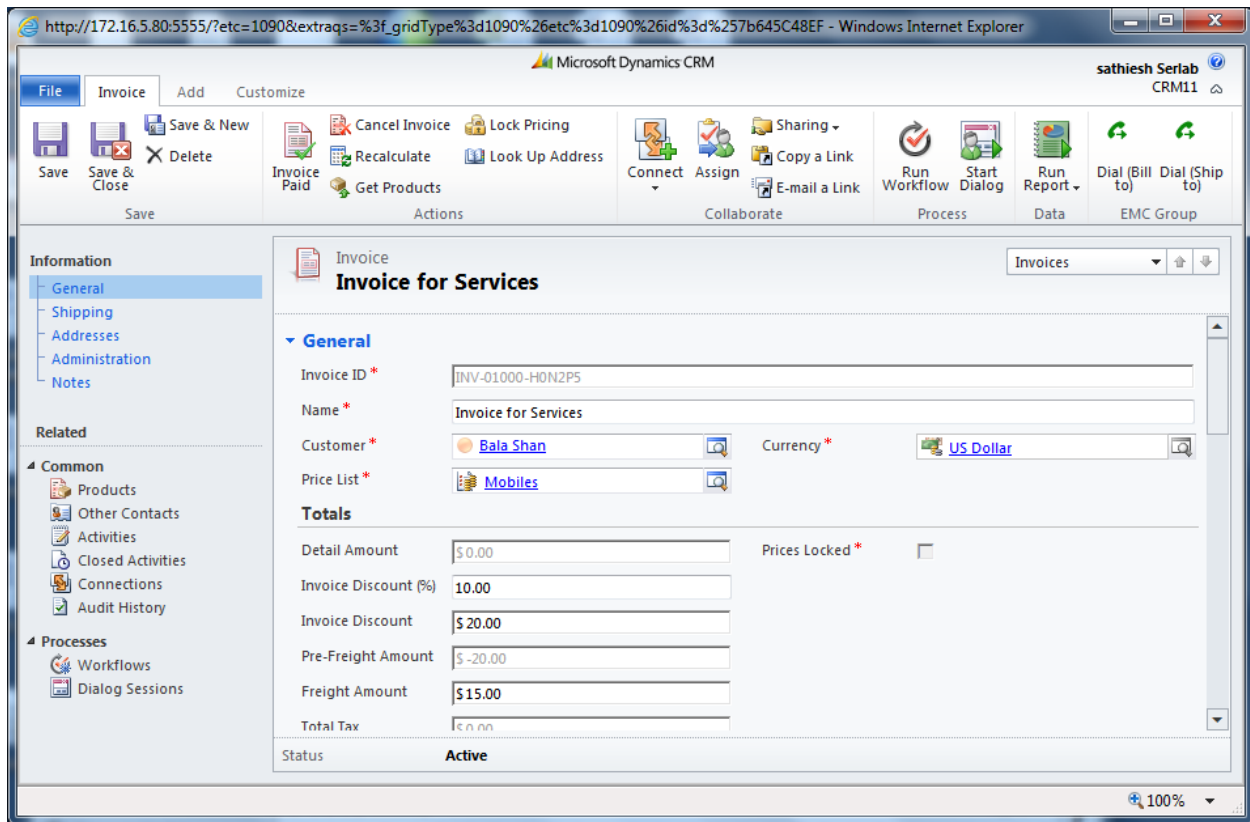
http://172.16.5.80:5555/?etc=1090&extraqs=%3f_gridType%3d1090%26etc%3d1090%26id%3d%257b645C48EF - Windows Internet Explorer

Microsoft Dynamics CRM

sathiesh Serlab
CRM11

File | Invoice | Add | Customize

Save | Save & Close | Save & New | Delete
Save

Invoice Paid | Cancel Invoice | Recalculate | Get Products | Lock Pricing | Look Up Address
Actions

Connect | Assign | Sharing | Copy a Link | E-mail a Link
Collaborate

Run Workflow | Start Dialog
Process

Run Report
Data

Dial (Bill to) | Dial (Ship to)
EMC Group

Information
General
Shipping
Addresses
Administration
Notes

Related
Common
Products
Other Contacts
Activities
Closed Activities
Connections
Audit History

Processes
Workflows
Dialog Sessions

Invoice
Invoice for Services

Invoices

General

Invoice ID * INV-01000-H0N2P5
Name * Invoice for Services
Customer * Bala Shan
Currency * US Dollar
Price List * Mobiles

Totals

Detail Amount $ 0.00
Prices Locked *
Invoice Discount (%) 10.00
Invoice Discount $ 20.00
Pre-Freight Amount $ -20.00
Freight Amount $15.00
Total Tax $ 0.00

Status Active

100%